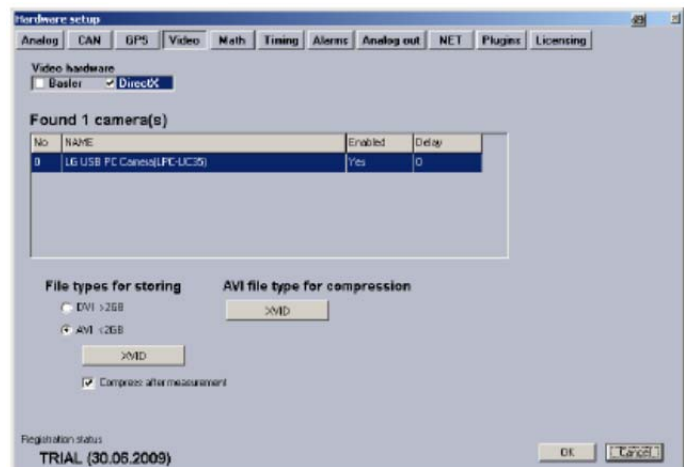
Hardware setup

Analog | CAN | GPS | Video | Math | Timing | Alarms | Analog out | NET | Plugins | Licensing

Video hardware
Basler
DirectX

Found 1 camera(s)

| No | NAME | Enabled | Delay |
|---|---|---|---|
| 0 | LG USB PC Camera(LPC-UC35) | Yes | 0 |

File types for storing
DVI >2GB
AVI <2GB
XVID
Compress after measurement

AVI file type for compression
XVID

Registration status
TRIAL (30.06.2009)

OK
Cancel